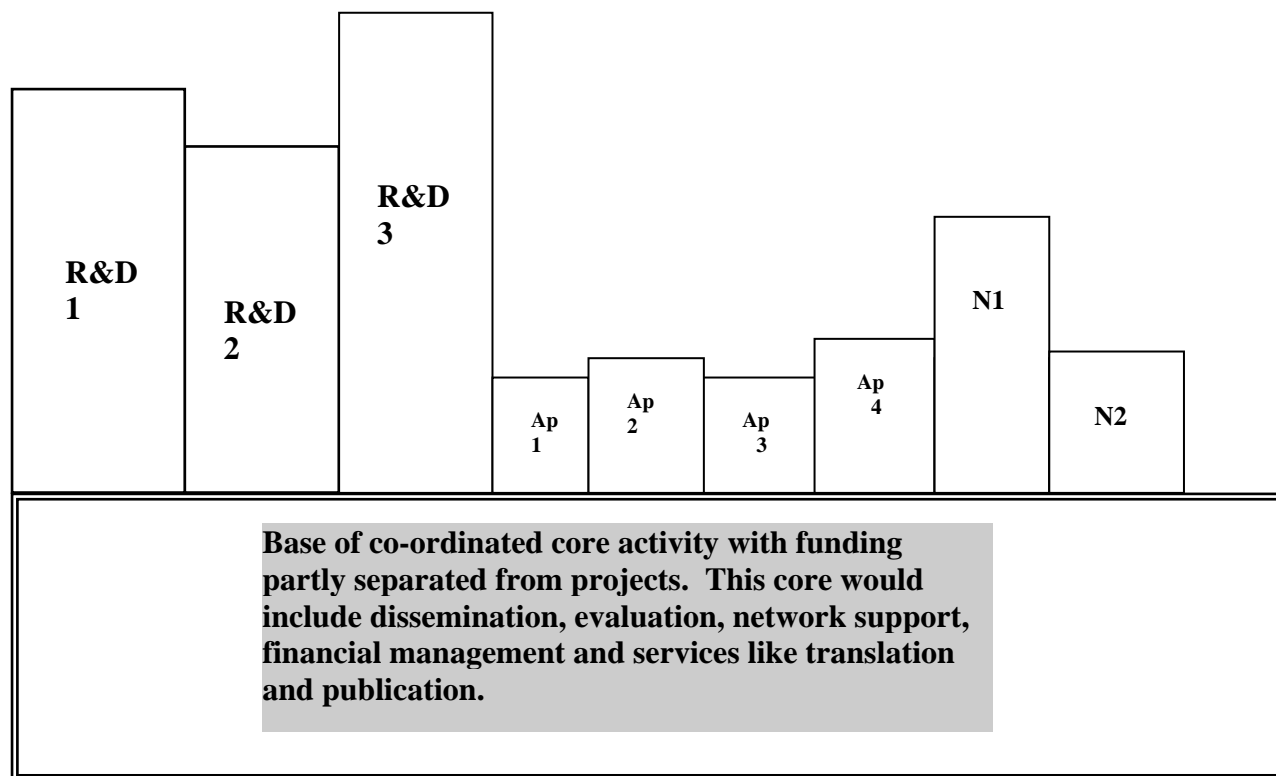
R&D 1

R&D 2

R&D 3

Ap 1

Ap 2

Ap 3

Ap 4

N1

N2

Base of co-ordinated core activity with funding partly separated from projects. This core would include dissemination, evaluation, network support, financial management and services like translation and publication.